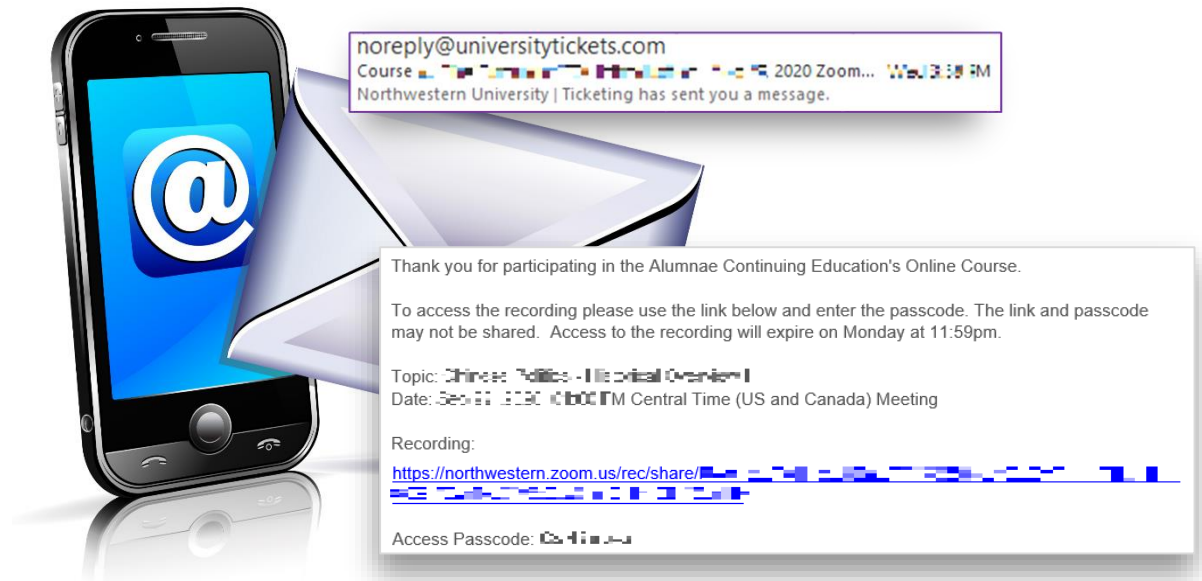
noreply@universitytickets.com
Course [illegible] 2020 Zoom... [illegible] PM
Northwestern University | Ticketing has sent you a message.

@

Thank you for participating in the Alumnae Continuing Education's Online Course.

To access the recording please use the link below and enter the passcode. The link and passcode may not be shared. Access to the recording will expire on Monday at 11:59pm.

Topic: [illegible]
Date: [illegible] PM Central Time (US and Canada) Meeting

Recording:
https://northwestern.zoom.us/rec/share/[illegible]

Access Passcode: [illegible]